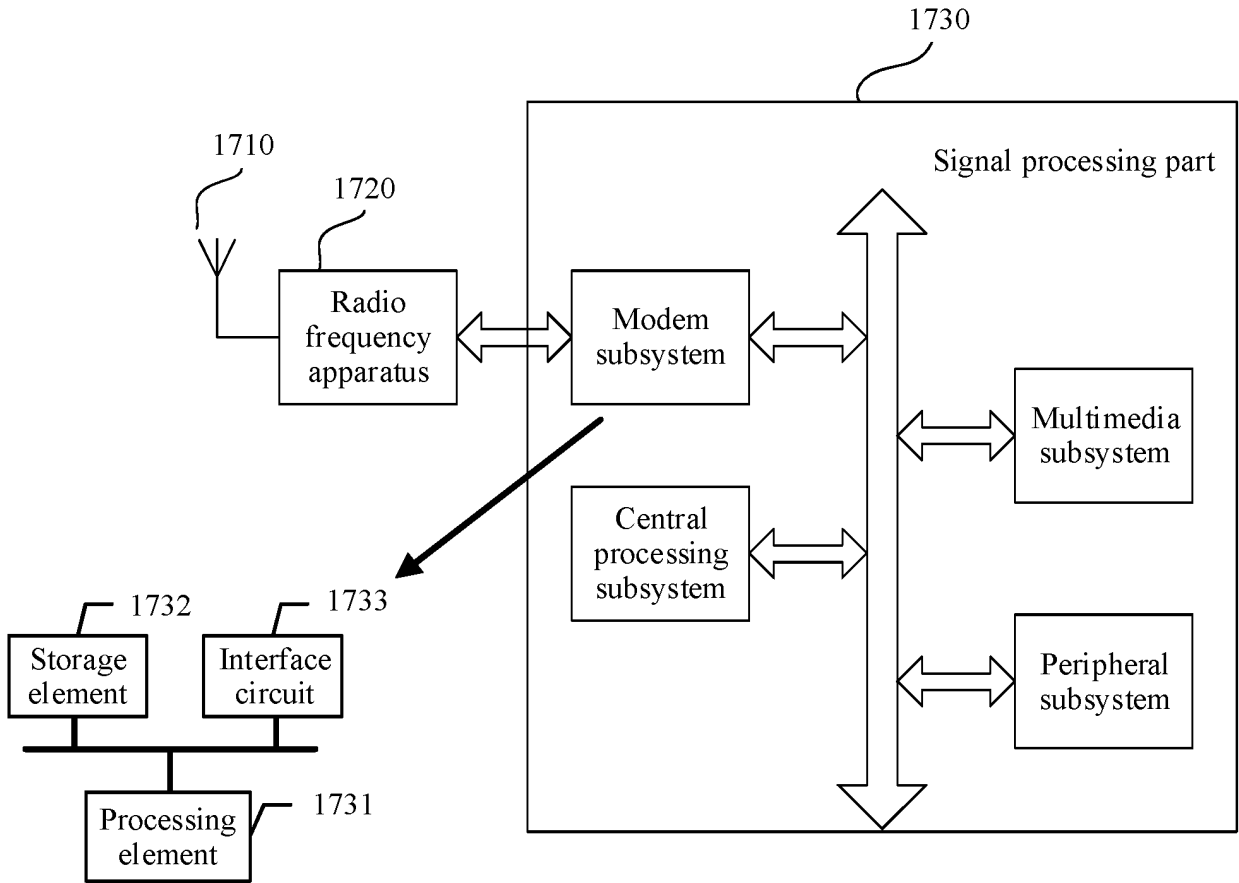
1730

Signal processing part

1710

1720

Radio frequency apparatus

Modem subsystem

Multimedia subsystem

Central processing subsystem

1732

1733

Storage element

Interface circuit

Peripheral subsystem

Processing element

1731